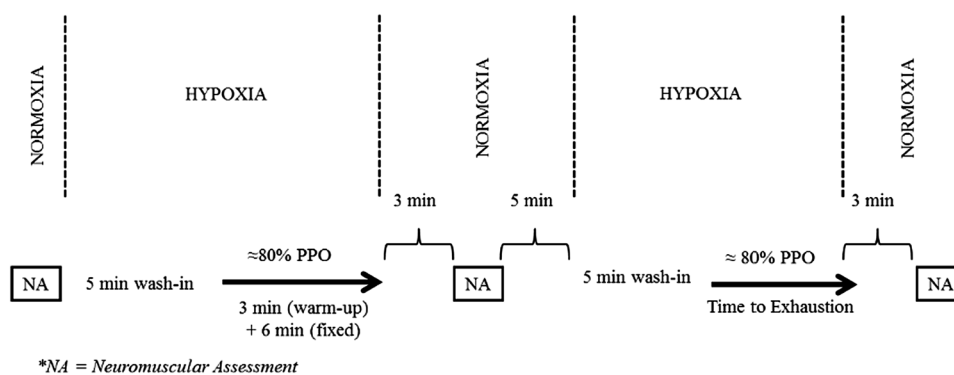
NORMOXIA

HYPOXIA

NORMOXIA

HYPOXIA

NORMOXIA

3 min

5 min

3 min

NA

5 min wash-in

≈80% PPO

3 min (warm-up)
+ 6 min (fixed)

NA

5 min wash-in

≈ 80% PPO

Time to Exhaustion

NA

*NA = Neuromuscular Assessment